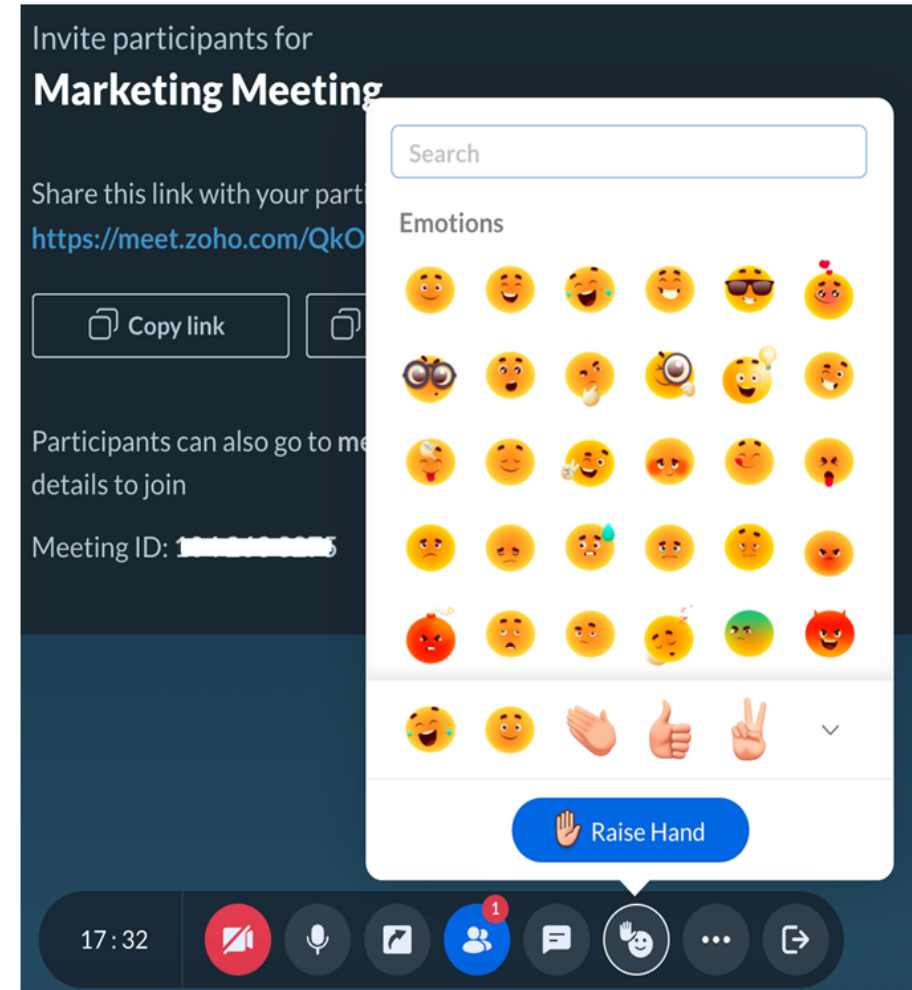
Invite participants for
Marketing Meeting

Share this link with your parti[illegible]
https://meet.zoho.com/QkO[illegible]

Copy link

Participants can also go to me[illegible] details to join

Meeting ID: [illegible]

Search

Emotions

Raise Hand

1

17 : 32